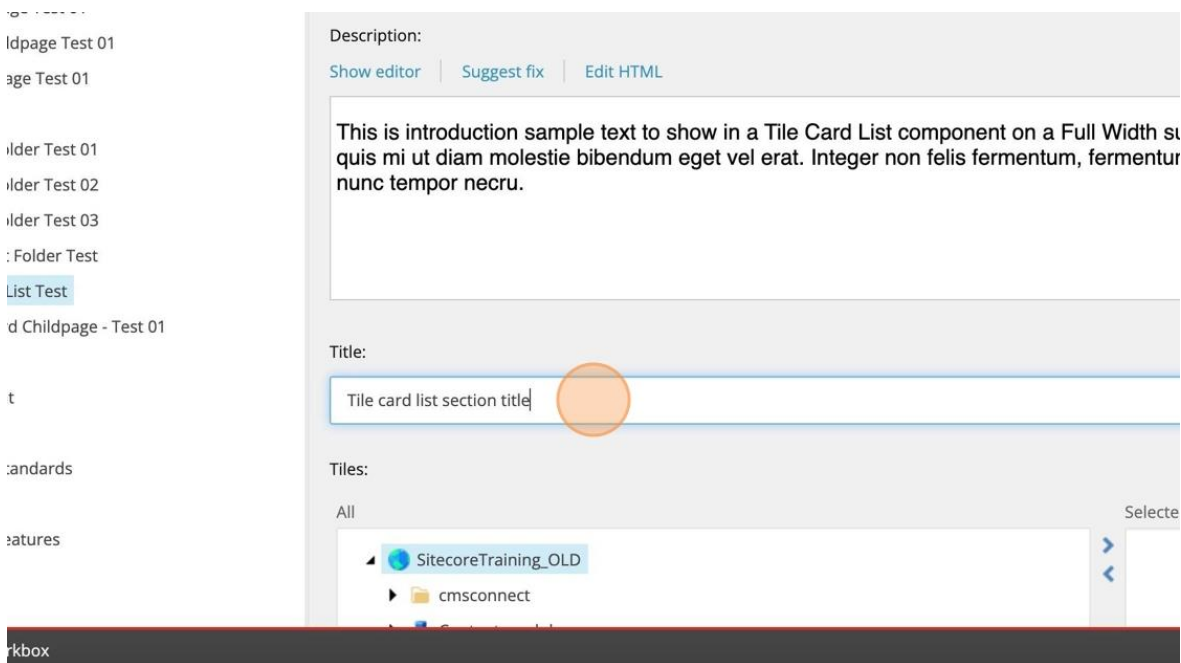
ldpage Test 01
age Test 01

older Test 01
older Test 02
older Test 03
: Folder Test
List Test
d Childpage - Test 01

t

tandards

eatures

Description:

Show editor | Suggest fix | Edit HTML

This is introduction sample text to show in a Tile Card List component on a Full Width su quis mi ut diam molestie bibendum eget vel erat. Integer non felis fermentum, fermentur nunc tempor necru.

Title:

Tile card list section title

Tiles:

All

Selecte

SitecoreTraining_OLD

cmsconnect

rkbox